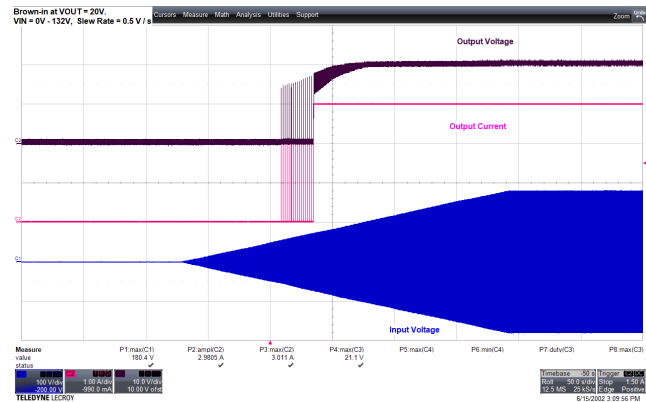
Brown-in at VOUT = 20V.
VIN = 0V - 132V, Slew Rate = 0.5 V / s

Cursors Measure Math Analysis Utilities Support

Zoom

Output Voltage

Output Current

Input Voltage

| Measure | P1:max(C1) | P2:ampl(C2) | P3:max(C2) | P4:max(C3) | P5:max(C4) | P6:min(C4) | P7:duty(C3) | P8:max(C3) |
|---|---|---|---|---|---|---|---|---|
| value | 180.4 V | 2.9805 A | 3.011 A | 21.1 V | | | | |
| status | ✓ | ✓ | ✓ | ✓ | | | | |

100 V/div
-200.00 V
1.00 A/div
-990.0 mA
10.0 V/div
10.00 V ofst

Timebase -50 s
Roll 50.0 s/div
12.5 MS 25 kS/s
Trigger
Stop 1.50 A
Edge Positive

TELEDYNE LECROY
6/15/2002 3:09:56 PM